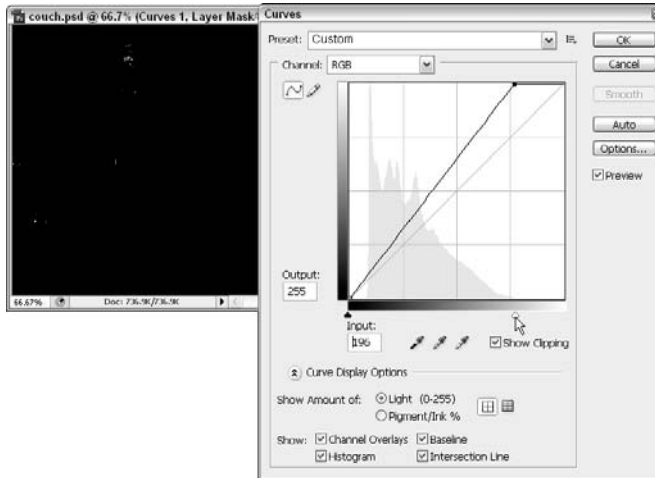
couch.psd @ 66.7% (Curves 1, Layer Mask

66.67%

Doc: 736.9K/736.9K

Curves

Preset: Custom

OK

Cancel

Smooth

Auto

Options...

☑ Preview

Channel: RGB

Output:

255

Input:

196

☑ Show Clipping

Curve Display Options

Show Amount of: ⦿ Light (0-255)

○ Pigment/Ink %

Show: ☑ Channel Overlays ☑ Baseline

☑ Histogram ☑ Intersection Line